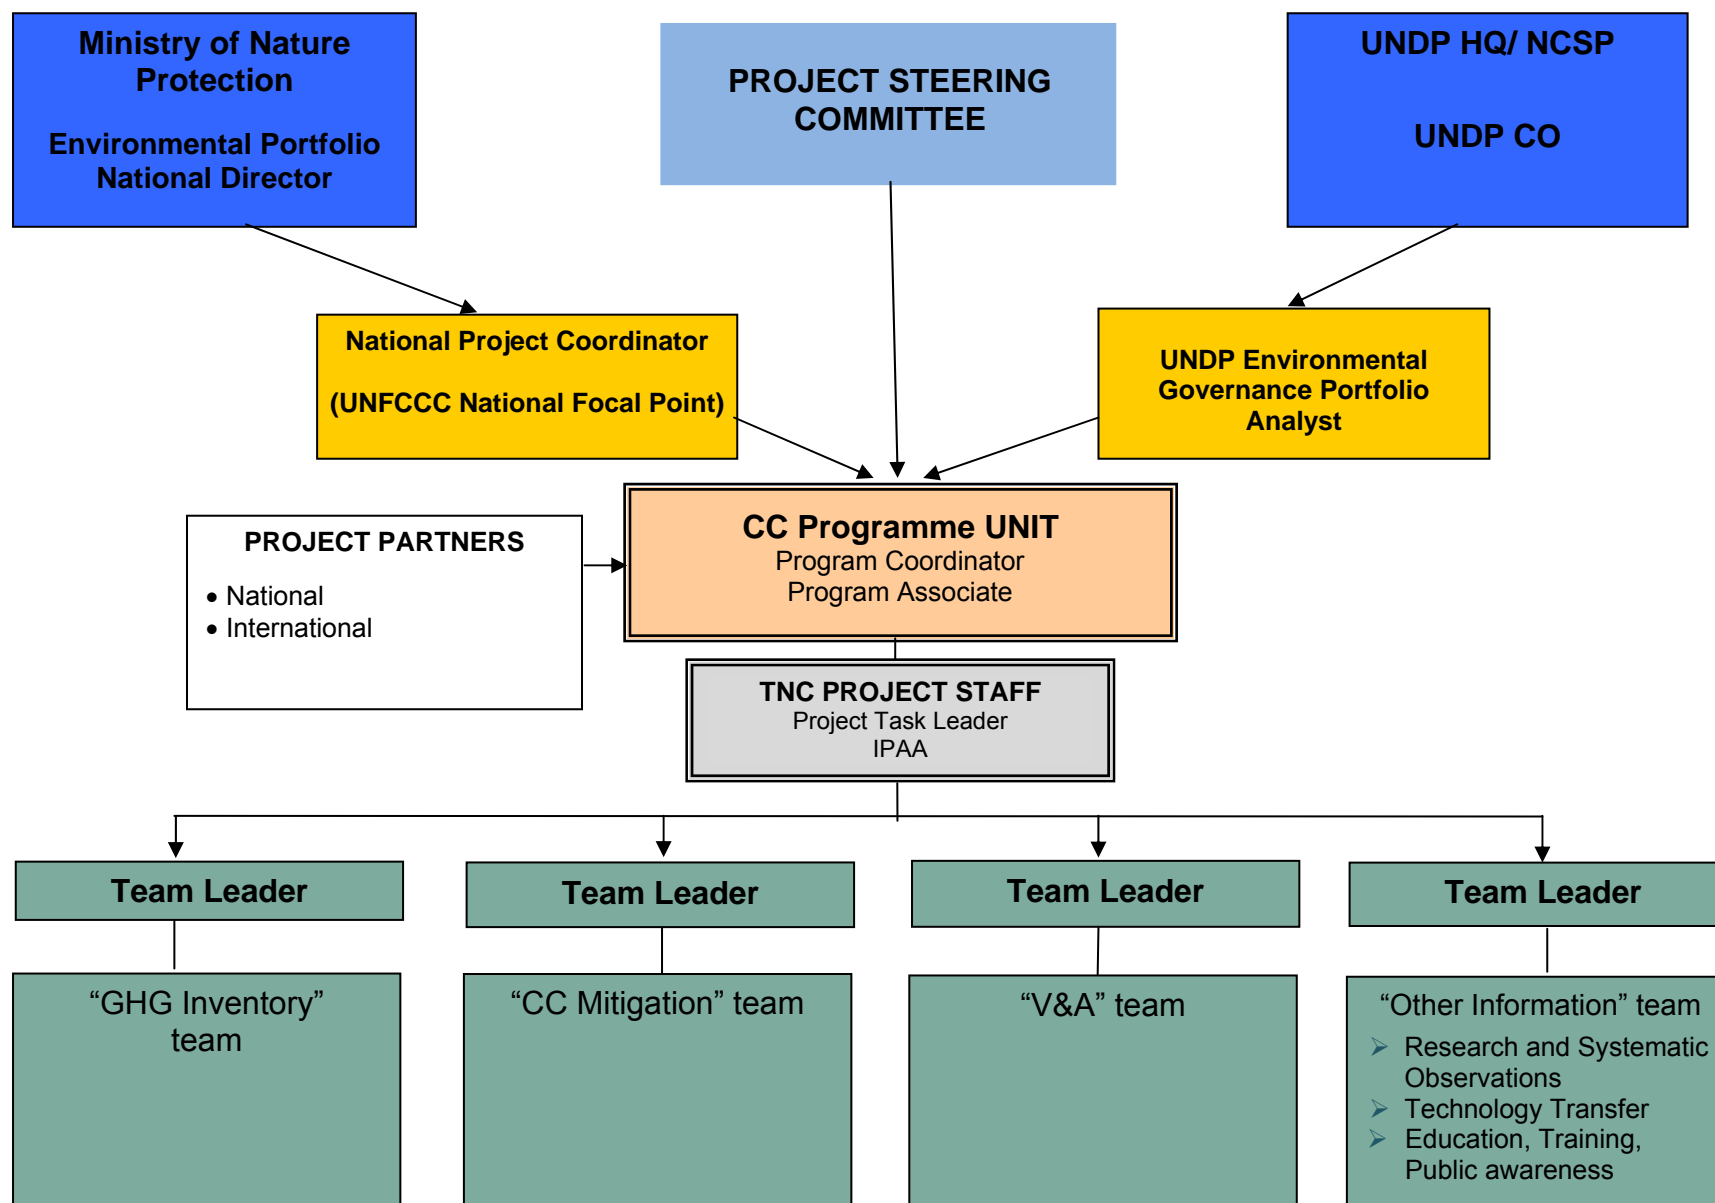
Ministry of Nature Protection

Environmental Portfolio National Director

PROJECT STEERING COMMITTEE

UNDP HQ/ NCSP

UNDP CO

National Project Coordinator

(UNFCCC National Focal Point)

UNDP Environmental Governance Portfolio Analyst

PROJECT PARTNERS
• National
• International

CC Programme UNIT
Program Coordinator
Program Associate

TNC PROJECT STAFF
Project Task Leader
IPAA

Team Leader

Team Leader

Team Leader

Team Leader

“GHG Inventory” team

“CC Mitigation” team

“V&A” team

“Other Information” team
➢ Research and Systematic Observations
➢ Technology Transfer
➢ Education, Training, Public awareness